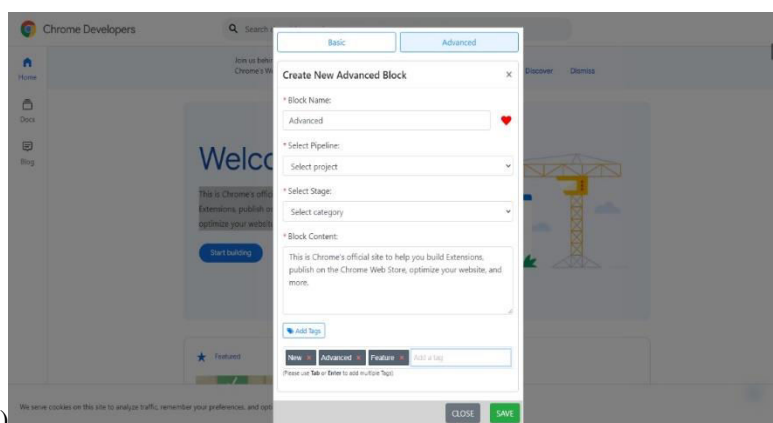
Chrome Developers

Search

Home

Docs

Blog

Join us behi
Chrome's W

Discover Dismiss

Welco

This is Chrome's offic
Extensions, publish o
optimize your websit

Start building

Featured

We serve cookies on this site to analyze traffic, remember your preferences, and opti

Basic

Advanced

Create New Advanced Block

×

* Block Name:

Advanced

* Select Pipeline:

Select project

* Select Stage:

Select category

* Block Content:

This is Chrome's official site to help you build Extensions, publish on the Chrome Web Store, optimize your website, and more.

Add Tags

New × Advanced × Feature × Add a tag

(Please use Tab or Enter to add multiple Tags)

CLOSE SAVE